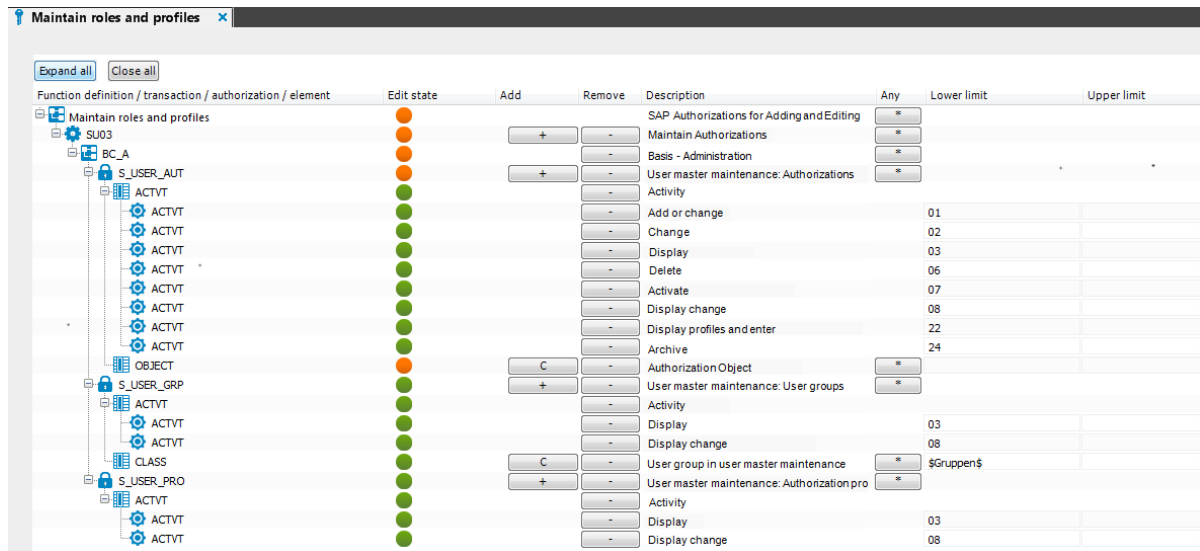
Maintain roles and profiles ×

Expand all | Close all

| Function definition / transaction / authorization / element | Edit state | Add | Remove | Description | Any | Lower limit | Upper limit |
|---|---|---|---|---|---|---|---|
| Maintain roles and profiles | | | | SAP Authorizations for Adding and Editing | * | | |
| SU03 | | + | - | Maintain Authorizations | * | | |
| BC_A | | | - | Basis - Administration | * | | |
| S_USER_AUT | | + | - | User master maintenance: Authorizations | * | | |
| ACTVT | | | - | Activity | | | |
| ACTVT | | | - | Add or change | | 01 | |
| ACTVT | | | - | Change | | 02 | |
| ACTVT | | | - | Display | | 03 | |
| ACTVT | | | - | Delete | | 06 | |
| ACTVT | | | - | Activate | | 07 | |
| ACTVT | | | - | Display change | | 08 | |
| ACTVT | | | - | Display profiles and enter | | 22 | |
| ACTVT | | | - | Archive | | 24 | |
| OBJECT | | C | - | Authorization Object | * | | |
| S_USER_GRP | | + | - | User master maintenance: User groups | * | | |
| ACTVT | | | - | Activity | | | |
| ACTVT | | | - | Display | | 03 | |
| ACTVT | | | - | Display change | | 08 | |
| CLASS | | C | - | User group in user master maintenance | * | $Gruppen$ | |
| S_USER_PRO | | + | - | User master maintenance: Authorization pro | * | | |
| ACTVT | | | - | Activity | | | |
| ACTVT | | | - | Display | | 03 | |
| ACTVT | | | - | Display change | | 08 | |